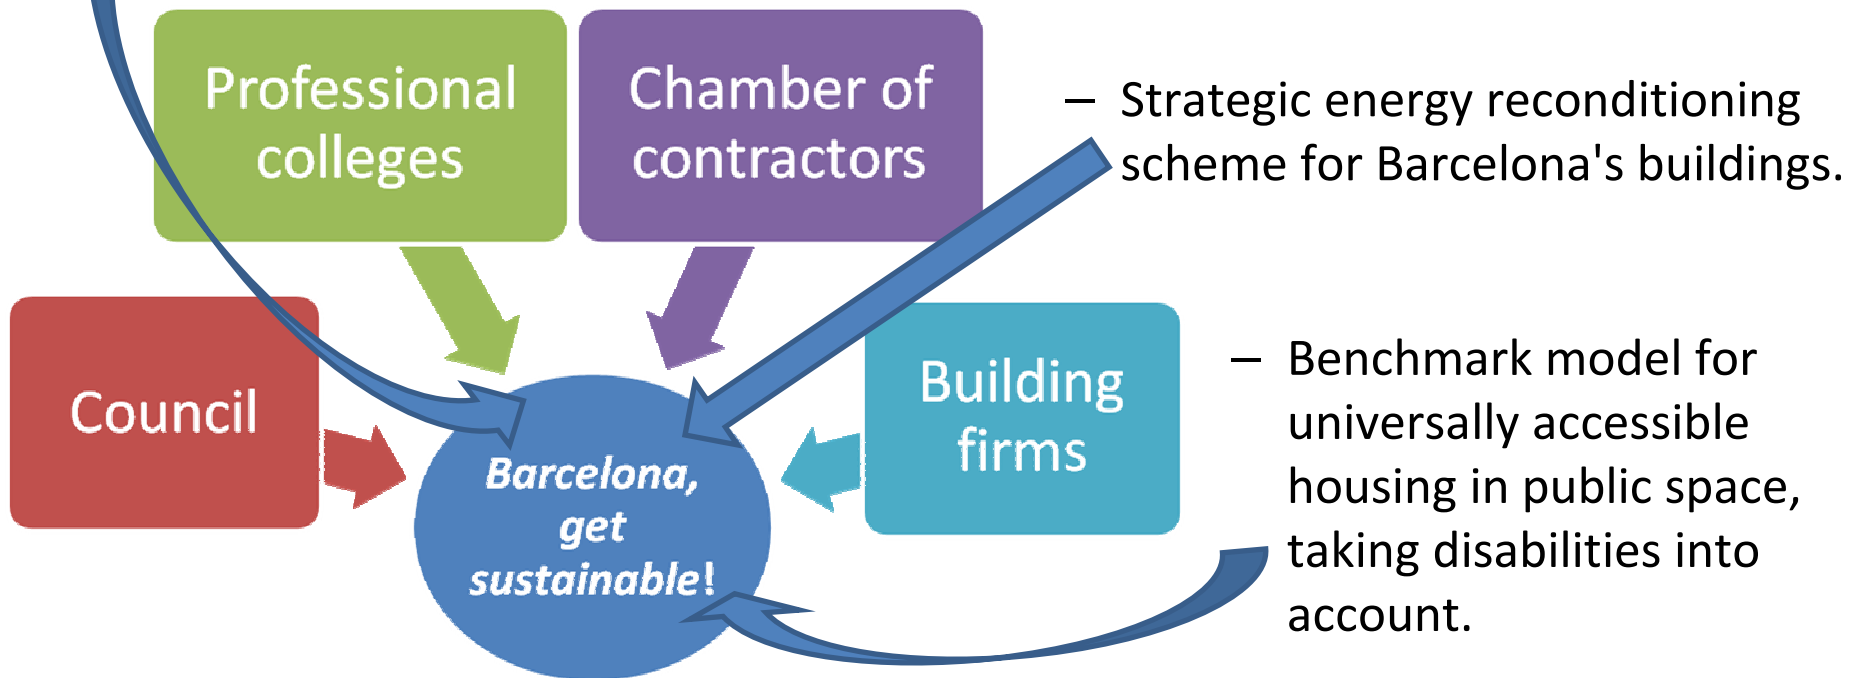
Professional colleges

Chamber of contractors

– Strategic energy reconditioning scheme for Barcelona's buildings.

Council

Building firms

Barcelona, get sustainable!

– Benchmark model for universally accessible housing in public space, taking disabilities into account.